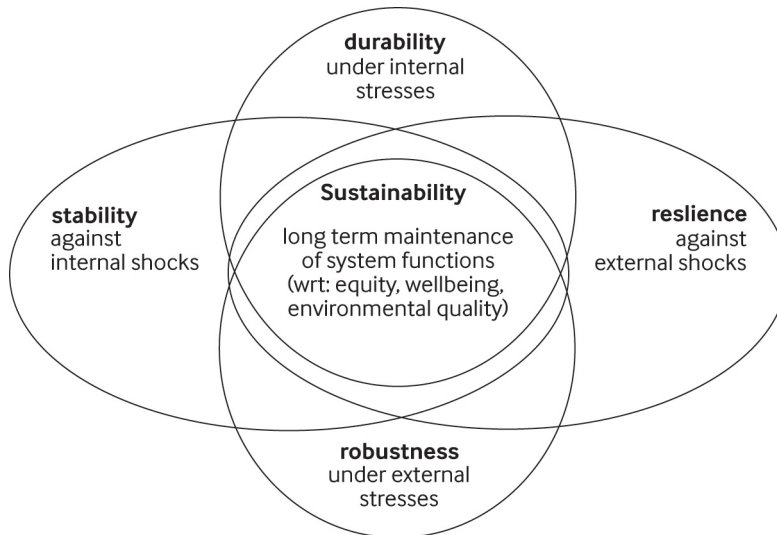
durability
under internal stresses

stability
against internal shocks

Sustainability
long term maintenance of system functions (wrt: equity, wellbeing, environmental quality)

reslience
against external shocks

robustness
under external stresses